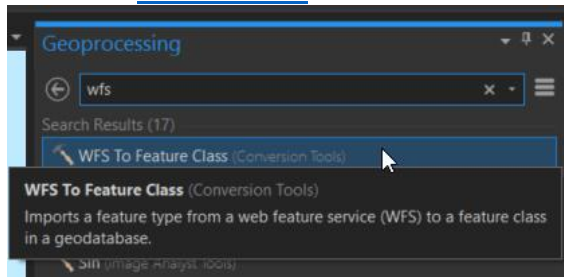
Geoprocessing

wfs

Search Results (17)

WFS To Feature Class (Conversion Tools)

WFS To Feature Class (Conversion Tools)
Imports a feature type from a web feature service (WFS) to a feature class in a geodatabase.

Sin (Image Analyst Tools)